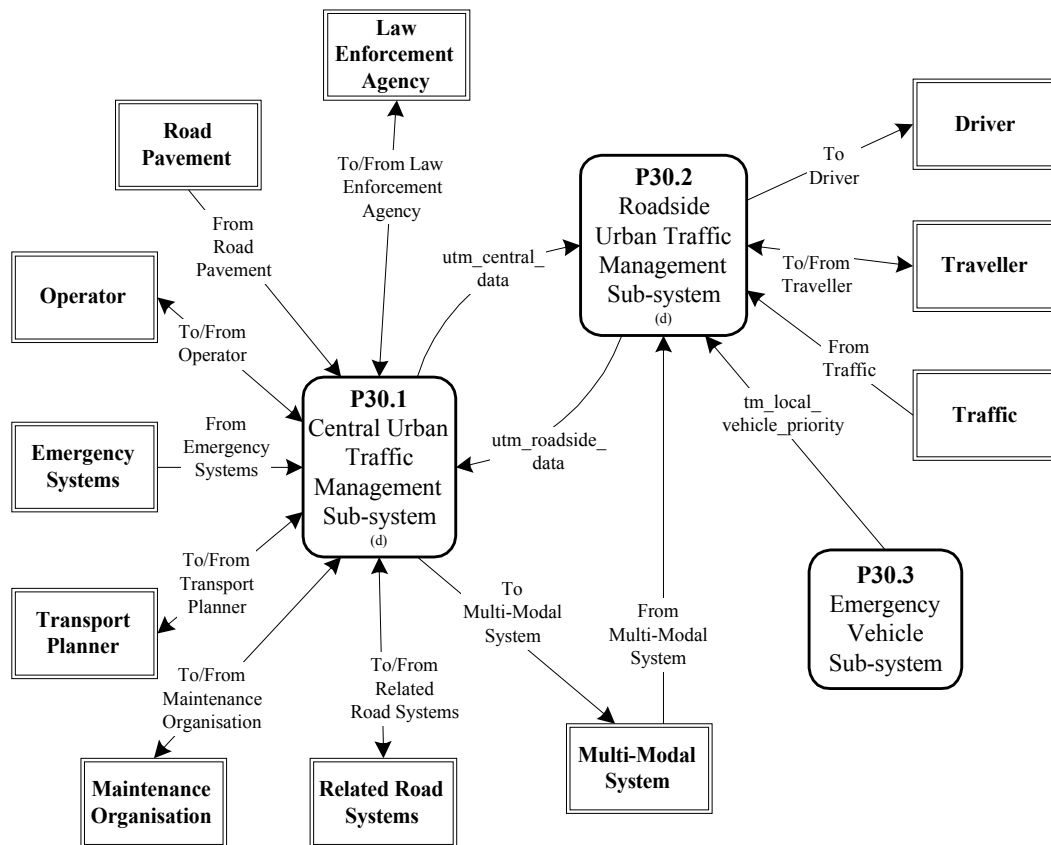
Law Enforcement Agency

Road Pavement

To/From Law Enforcement Agency

Driver

To Driver

P30.2
Roadside Urban Traffic Management Sub-system
(d)

From Road Pavement

utm_central_ data

To/From Traveller

Traveller

Operator

To/From Operator

From Traffic

tm_local_ vehicle_priority

Traffic

P30.1
Central Urban Traffic Management Sub-system
(d)

Emergency Systems

From Emergency Systems

utm_roadside_ data

To/From Transport Planner

To Multi-Modal System

From Multi-Modal System

P30.3
Emergency Vehicle Sub-system

Transport Planner

To/From Maintenance Organisation

To/From Related Road Systems

Multi-Modal System

Maintenance Organisation

Related Road Systems